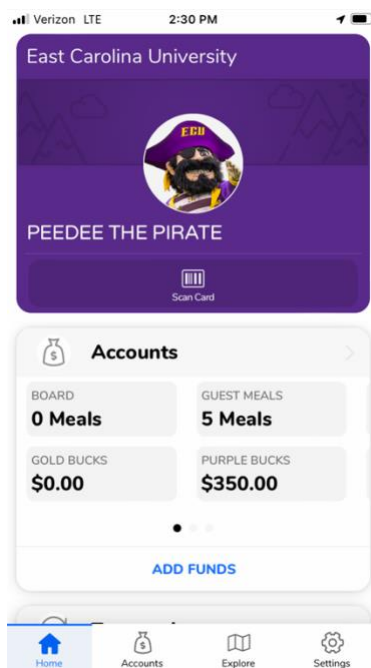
Verizon LTE 2:30 PM

East Carolina University

ECU

PEEDEE THE PIRATE

Scan Card

Accounts

BOARD
0 Meals

GUEST MEALS
5 Meals

GOLD BUCKS
$0.00

PURPLE BUCKS
$350.00

ADD FUNDS

Home
Accounts
Explore
Settings